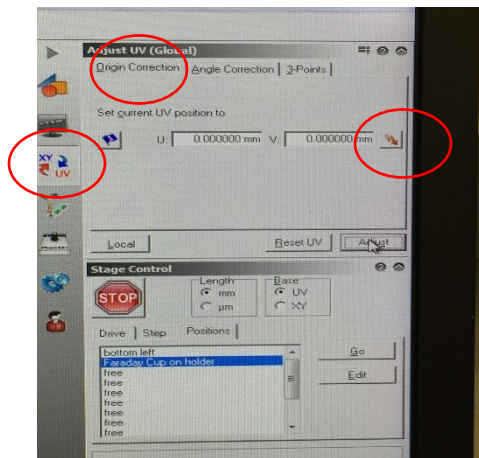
Adjust UV (Global)
Origin Correction | Angle Correction | 3-Points
Set current UV position to
U: 0.000000 mm V: 0.000000 mm
XY UV
Local
Reset UV
Adjust
Stage Control
STOP
Length
mm
µm
Base
UV
XY
Drive | Step | Positions
bottom left
Faraday Cup on holder
free
free
free
free
free
free
free
free
Go
Edit